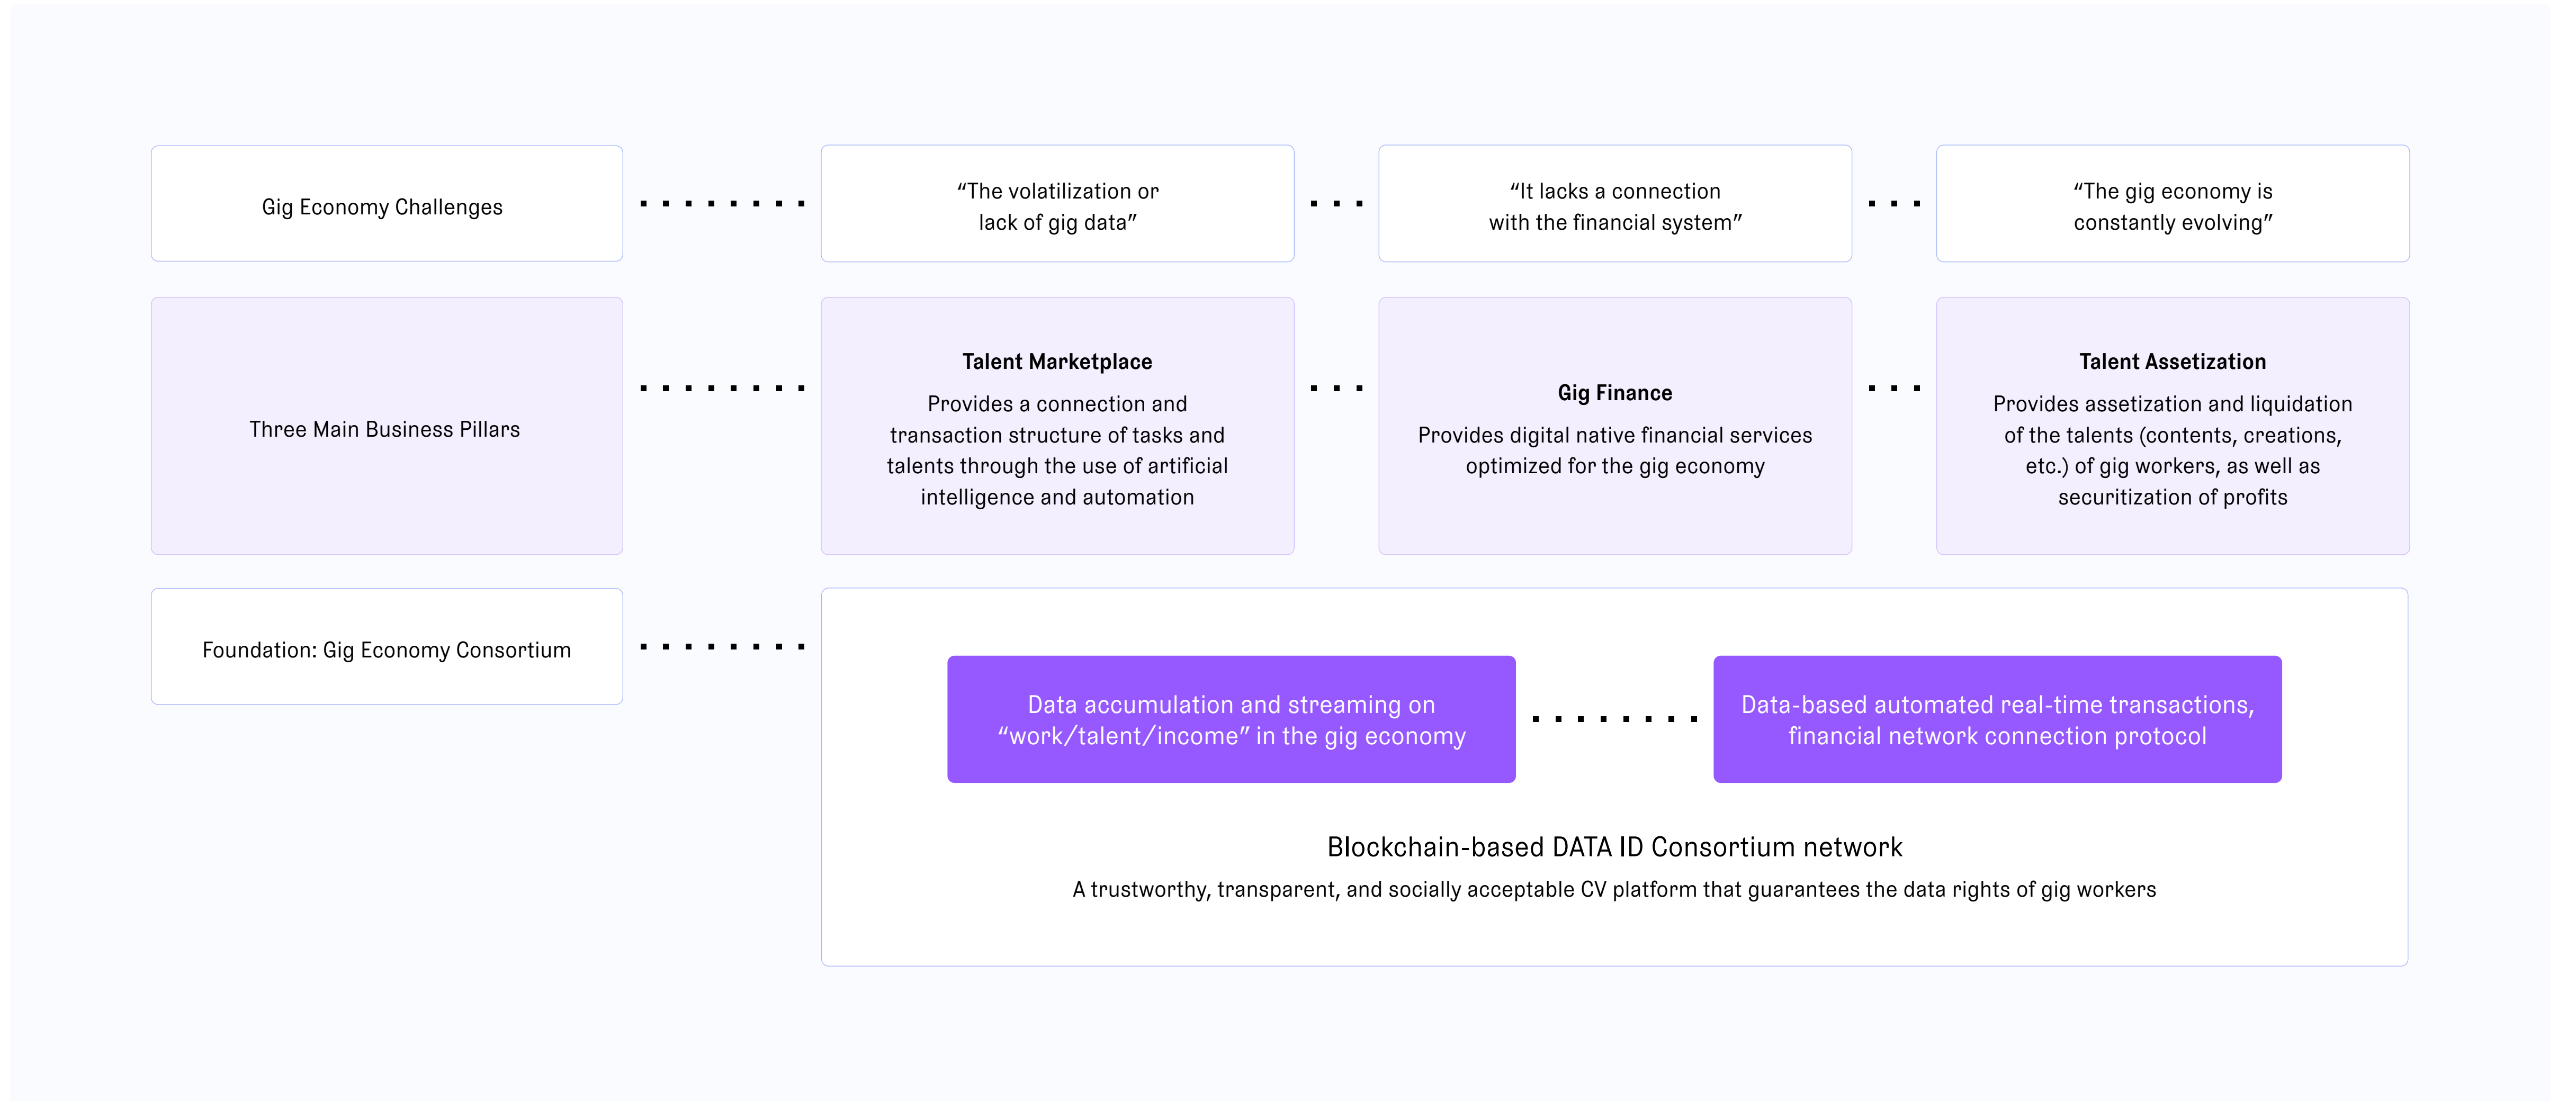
Gig Economy Challenges

“The volatilization or lack of gig data”

“It lacks a connection with the financial system”

“The gig economy is constantly evolving”

Three Main Business Pillars

Talent Marketplace

Provides a connection and transaction structure of tasks and talents through the use of artificial intelligence and automation

Gig Finance

Provides digital native financial services optimized for the gig economy

Talent Assetization

Provides assetization and liquidation of the talents (contents, creations, etc.) of gig workers, as well as securitization of profits

Foundation: Gig Economy Consortium

Data accumulation and streaming on “work/talent/income” in the gig economy

Data-based automated real-time transactions, financial network connection protocol

Blockchain-based DATA ID Consortium network

A trustworthy, transparent, and socially acceptable CV platform that guarantees the data rights of gig workers